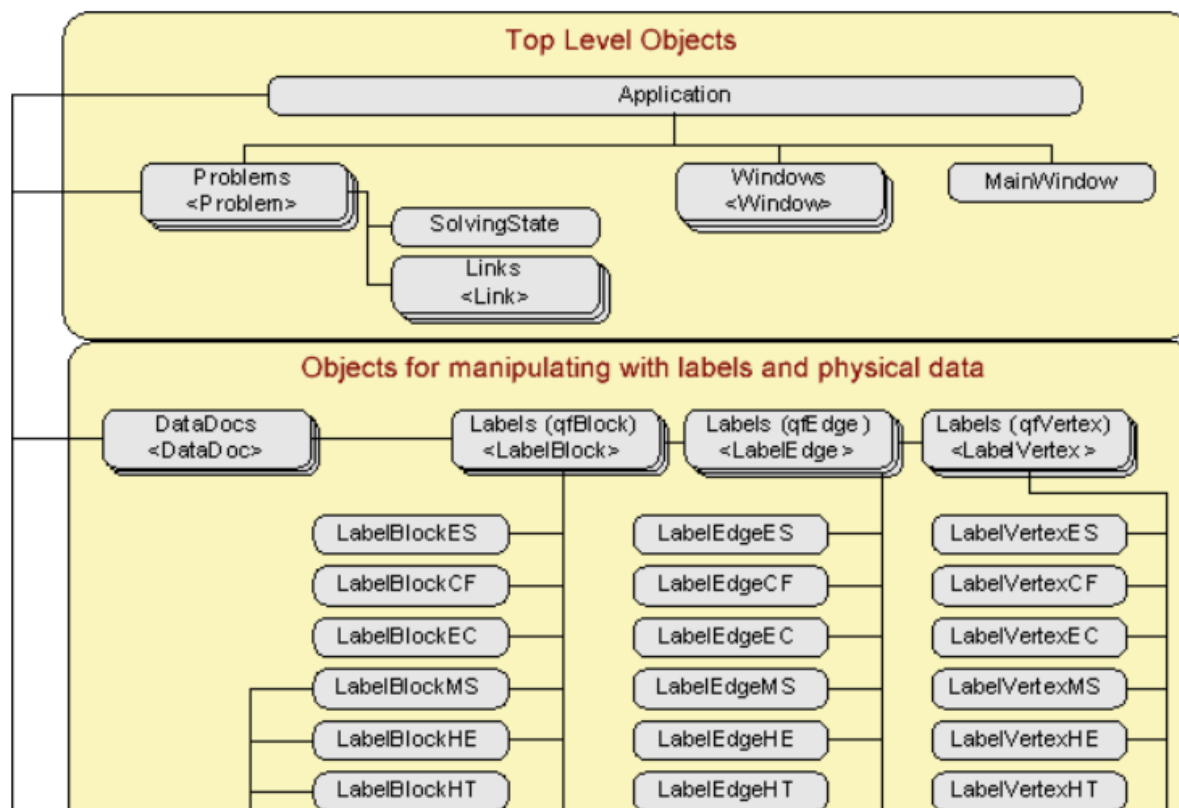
Top Level Objects

Application

Problems
<Problem>

SolvingState

Links
<Link>

Windows
<Window>

MainWindow

Objects for manipulating with labels and physical data

DataDocs
<DataDoc>

Labels (qfBlock)
<LabelBlock>

Labels (qfEdge)
<LabelEdge>

Labels (qfVertex)
<LabelVertex>

LabelBlockES
LabelBlockCF
LabelBlockEC
LabelBlockMS
LabelBlockHE
LabelBlockHT

LabelEdgeES
LabelEdgeCF
LabelEdgeEC
LabelEdgeMS
LabelEdgeHE
LabelEdgeHT

LabelVertexES
LabelVertexCF
LabelVertexEC
LabelVertexMS
LabelVertexHE
LabelVertexHT